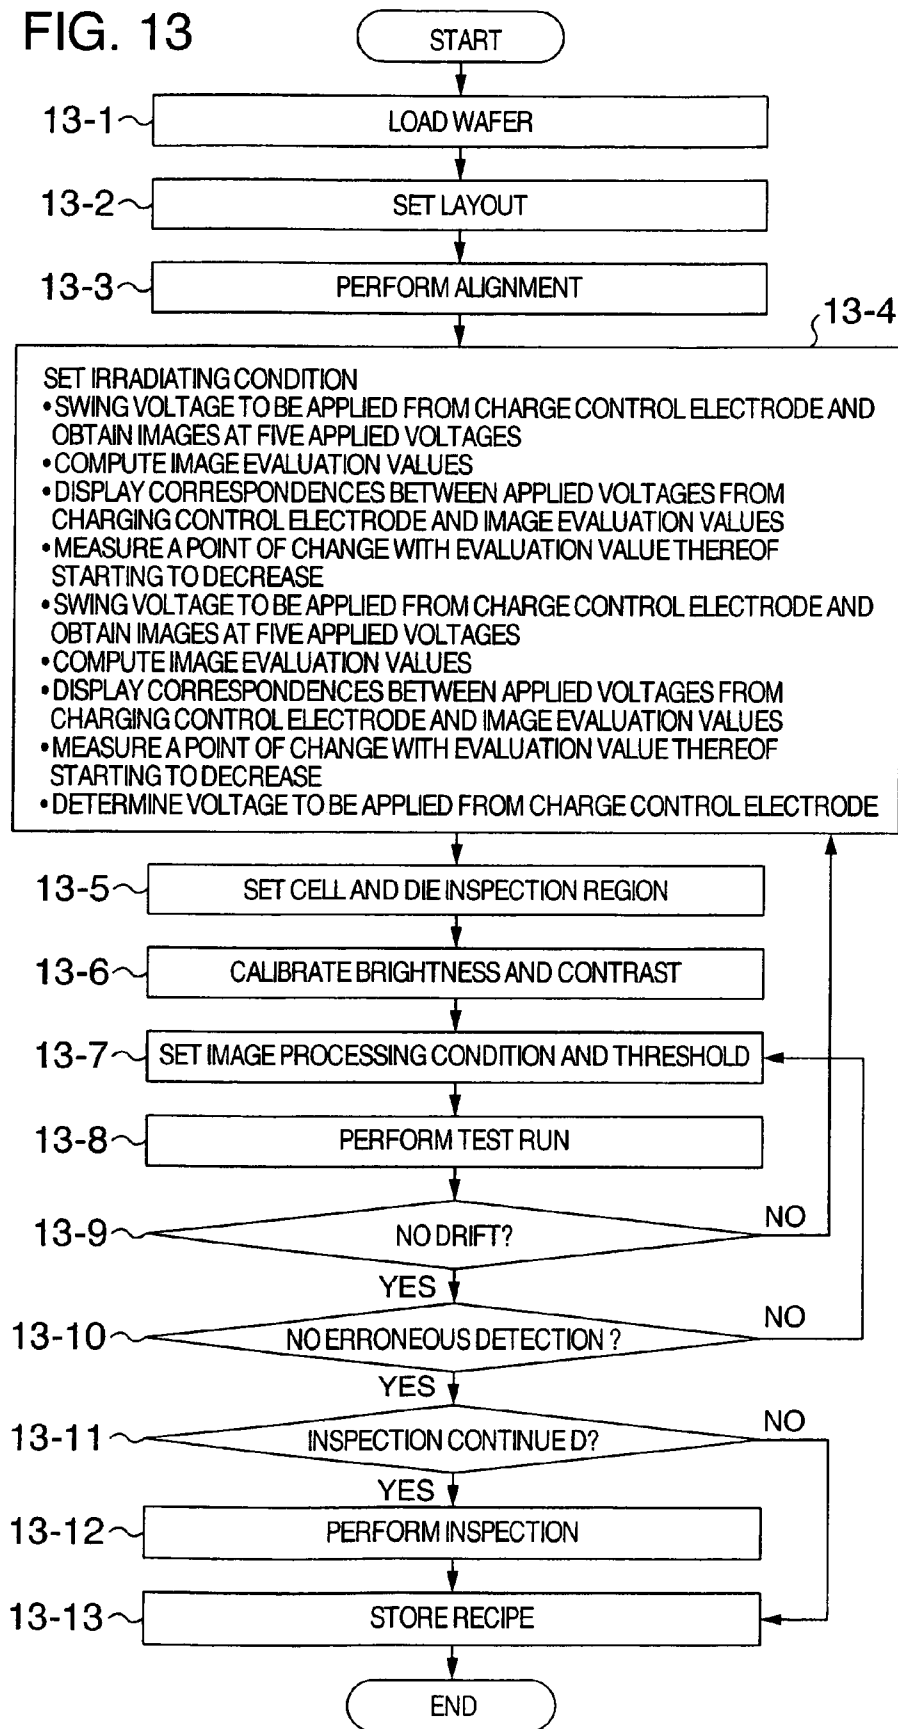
FIG. 13

START

13-1 LOAD WAFER

13-2 SET LAYOUT

13-3 PERFORM ALIGNMENT

13-4

SET IRRADIATING CONDITION
• SWING VOLTAGE TO BE APPLIED FROM CHARGE CONTROL ELECTRODE AND OBTAIN IMAGES AT FIVE APPLIED VOLTAGES
• COMPUTE IMAGE EVALUATION VALUES
• DISPLAY CORRESPONDENCES BETWEEN APPLIED VOLTAGES FROM CHARGING CONTROL ELECTRODE AND IMAGE EVALUATION VALUES
• MEASURE A POINT OF CHANGE WITH EVALUATION VALUE THEREOF STARTING TO DECREASE
• SWING VOLTAGE TO BE APPLIED FROM CHARGE CONTROL ELECTRODE AND OBTAIN IMAGES AT FIVE APPLIED VOLTAGES
• COMPUTE IMAGE EVALUATION VALUES
• DISPLAY CORRESPONDENCES BETWEEN APPLIED VOLTAGES FROM CHARGING CONTROL ELECTRODE AND IMAGE EVALUATION VALUES
• MEASURE A POINT OF CHANGE WITH EVALUATION VALUE THEREOF STARTING TO DECREASE
• DETERMINE VOLTAGE TO BE APPLIED FROM CHARGE CONTROL ELECTRODE

13-5 SET CELL AND DIE INSPECTION REGION

13-6 CALIBRATE BRIGHTNESS AND CONTRAST

13-7 SET IMAGE PROCESSING CONDITION AND THRESHOLD

13-8 PERFORM TEST RUN

13-9 NO DRIFT?
NO
YES

13-10 NO ERRONEOUS DETECTION ?
NO
YES

13-11 INSPECTION CONTINUE D?
NO
YES

13-12 PERFORM INSPECTION

13-13 STORE RECIPE

END